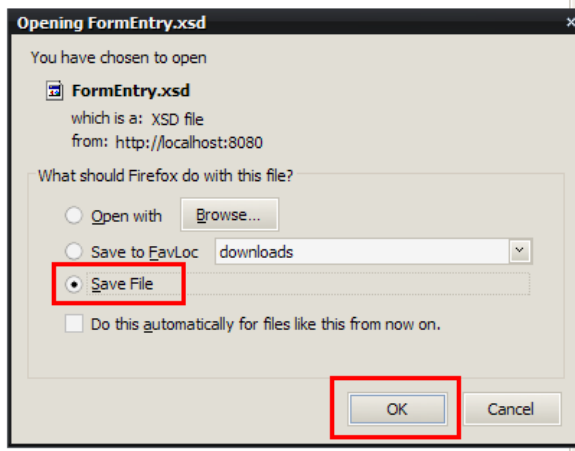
Opening FormEntry.xsd

You have chosen to open

FormEntry.xsd

which is a: XSD file
from: http://localhost:8080

What should Firefox do with this file?

Open with Browse...

Save to FavLoc downloads

Save File

Do this automatically for files like this from now on.

OK Cancel